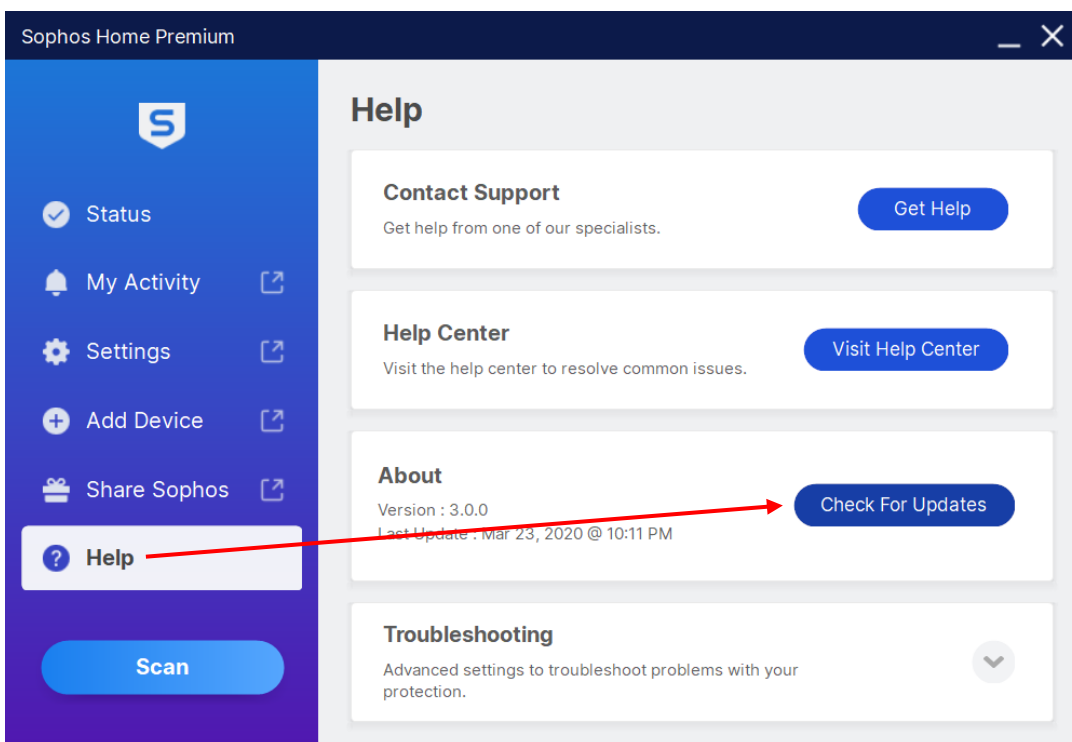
Sophos Home Premium

Status

My Activity

Settings

Add Device

Share Sophos

Help

Scan

Help

Contact Support

Get help from one of our specialists.

Get Help

Help Center

Visit the help center to resolve common issues.

Visit Help Center

About

Version : 3.0.0

Last Update : Mar 23, 2020 @ 10:11 PM

Check For Updates

Troubleshooting

Advanced settings to troubleshoot problems with your protection.